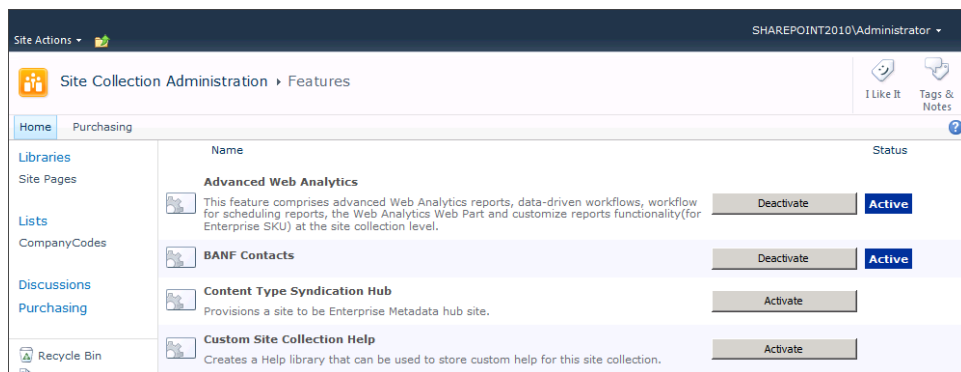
Site Actions ▾

SHAREPOINT2010\Administrator ▾

Site Collection Administration ▸ Features

I Like It

Tags & Notes

Home | Purchasing

Libraries
Site Pages

Lists
CompanyCodes

Discussions
Purchasing

Recycle Bin

| Name | | Status |
|---|---|---|
| **Advanced Web Analytics** This feature comprises advanced Web Analytics reports, data-driven workflows, workflow for scheduling reports, the Web Analytics Web Part and customize reports functionality(for Enterprise SKU) at the site collection level. | Deactivate | Active |
| **BANF Contacts** | Deactivate | Active |
| **Content Type Syndication Hub** Provisions a site to be Enterprise Metadata hub site. | Activate | |
| **Custom Site Collection Help** Creates a Help library that can be used to store custom help for this site collection. | Activate | |